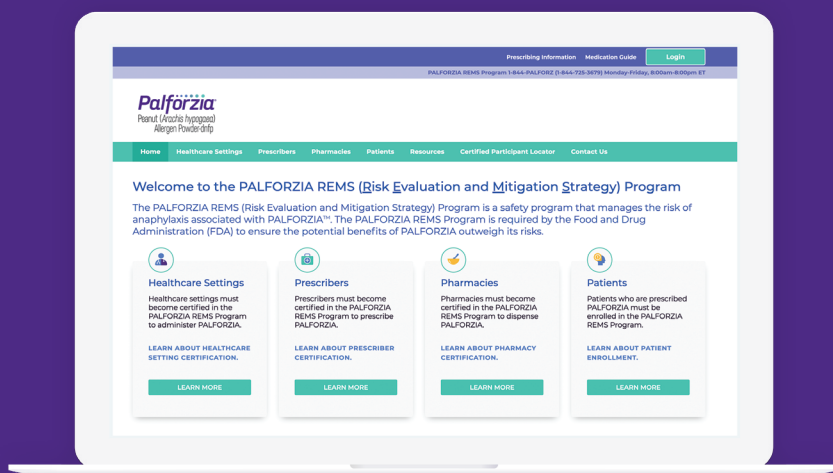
Prescribing Information Medication Guide Login

PALFORZIA REMS Program 1-844-PALFORZ (1-844-725-3679) Monday-Friday, 8:00am-8:00pm ET

Palforzia
Peanut (Arachis hypogaea) Allergen Powder-dnfp

Home Healthcare Settings Prescribers Pharmacies Patients Resources Certified Participant Locator Contact Us

Welcome to the PALFORZIA REMS (Risk Evaluation and Mitigation Strategy) Program

The PALFORZIA REMS (Risk Evaluation and Mitigation Strategy) Program is a safety program that manages the risk of anaphylaxis associated with PALFORZIA™. The PALFORZIA REMS Program is required by the Food and Drug Administration (FDA) to ensure the potential benefits of PALFORZIA outweigh its risks.

Healthcare Settings
Healthcare settings must become certified in the PALFORZIA REMS Program to administer PALFORZIA.
LEARN ABOUT HEALTHCARE SETTING CERTIFICATION.
LEARN MORE

Prescribers
Prescribers must become certified in the PALFORZIA REMS Program to prescribe PALFORZIA.
LEARN ABOUT PRESCRIBER CERTIFICATION.
LEARN MORE

Pharmacies
Pharmacies must become certified in the PALFORZIA REMS Program to dispense PALFORZIA.
LEARN ABOUT PHARMACY CERTIFICATION.
LEARN MORE

Patients
Patients who are prescribed PALFORZIA must be enrolled in the PALFORZIA REMS Program.
LEARN ABOUT PATIENT ENROLLMENT.
LEARN MORE